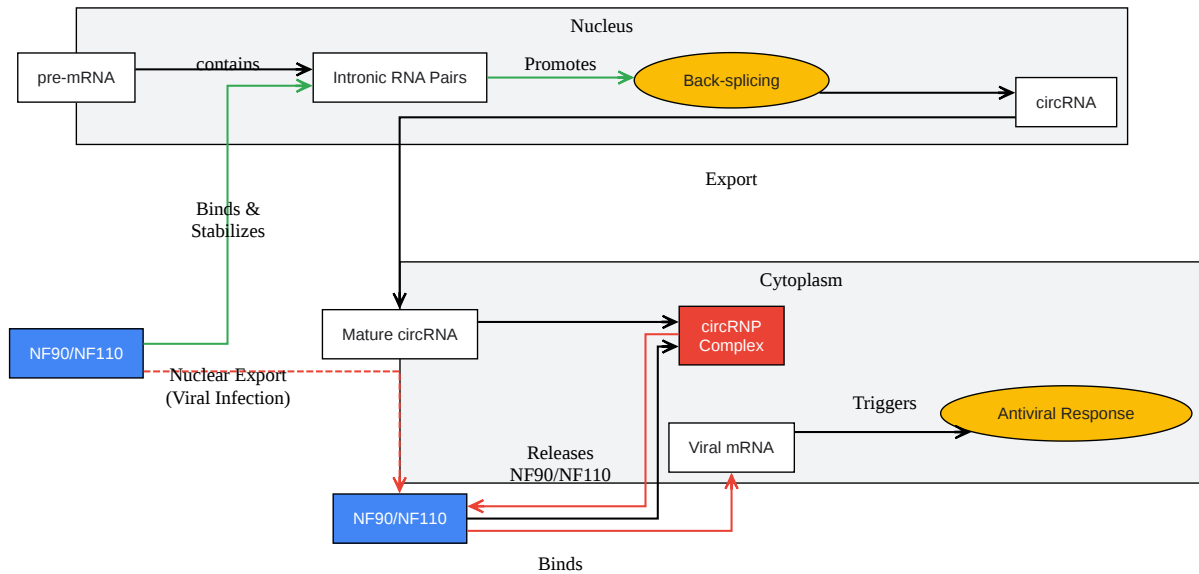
Nucleus

pre-mRNA

contains

Intronic RNA Pairs

Promotes

Back-splicing

circRNA

Export

Binds & Stabilizes

Cytoplasm

NF90/NF110

Mature circRNA

circRNP Complex

Nuclear Export (Viral Infection)

Triggers

Antiviral Response

Viral mRNA

Releases NF90/NF110

NF90/NF110

Binds